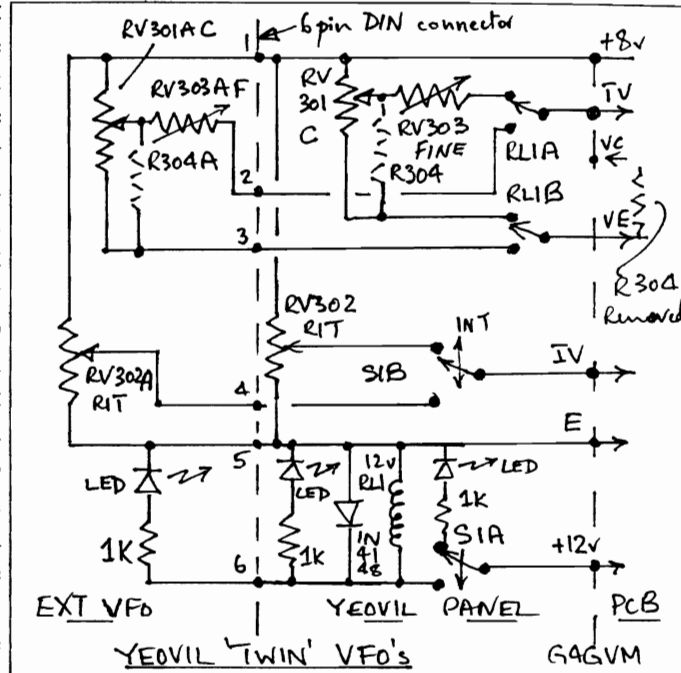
RV301AC
6pin DIN connector
1
+8v
RV303AF
RV 301 C
RV303 FINE
TV
R304A
RL1A
VC
2
R304
RL1B
VE
3
R304 Removed
RV302 RIT
INT
IV
RV302A RIT
4
S1B
E
5
12v RL1
LED
LED
LED
IN 4148
1K
1K
1k
S1A
+12v
6
EXT VFO
YEOVIL
PANEL
PCB
YEOVIL 'TWIN' VFO's
G4GVM